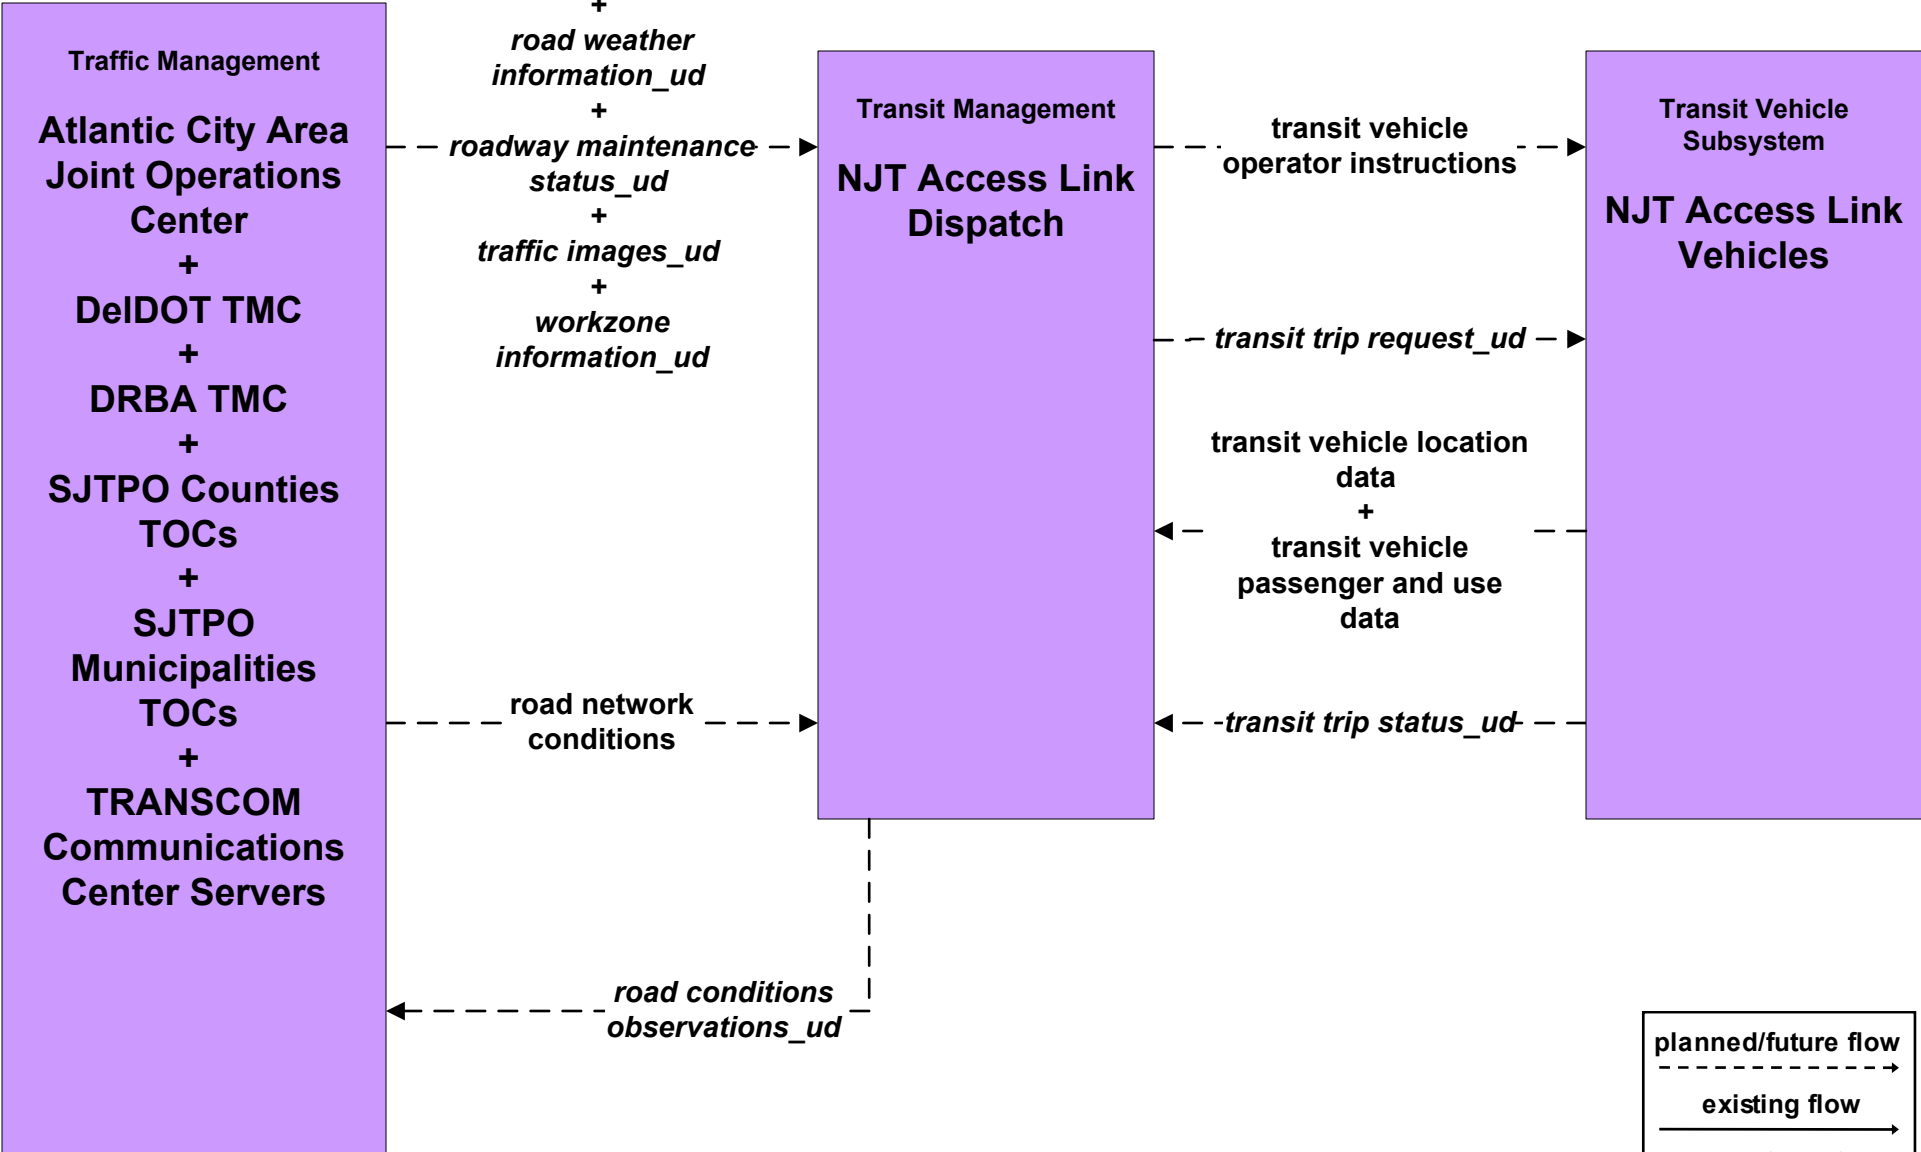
Traffic Management

Atlantic City Area Joint Operations Center
+
DelDOT TMC
+
DRBA TMC
+
SJTPO Counties TOCs
+
SJTPO Municipalities TOCs
+
TRANSCOM Communications Center Servers

+
road weather information_ud
+
roadway maintenance status_ud
+
traffic images_ud
+
workzone information_ud

road network conditions

road conditions observations_ud

Transit Management

NJT Access Link Dispatch

transit vehicle operator instructions

transit trip request_ud

transit vehicle location data
+
transit vehicle passenger and use data

transit trip status_ud

Transit Vehicle Subsystem

NJT Access Link Vehicles

planned/future flow

existing flow